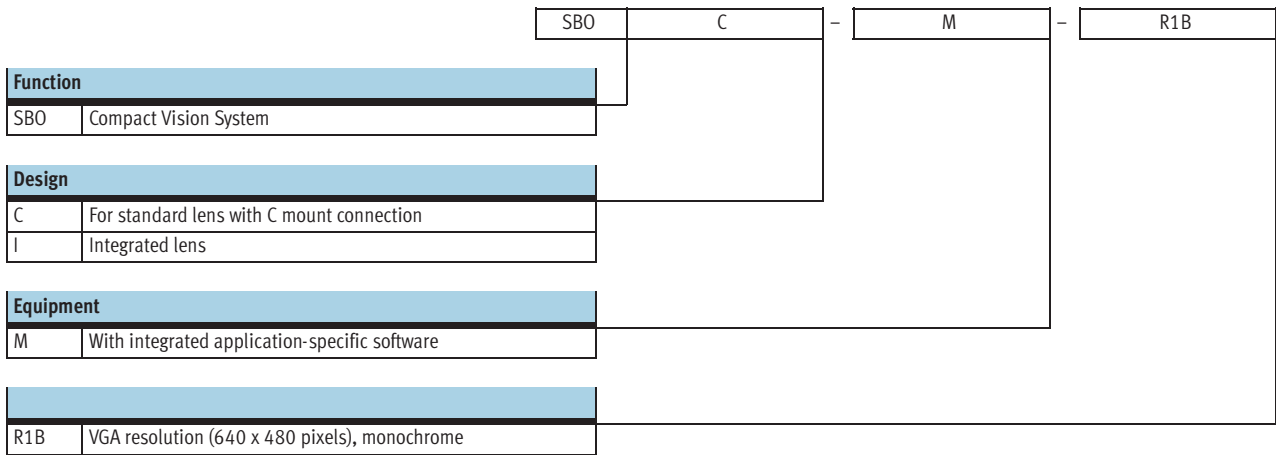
| SBO | C | – | M | – | R1B |
|---|---|---|---|---|---|

| Function | |
|---|---|
| SBO | Compact Vision System |

| Design | |
|---|---|
| C | For standard lens with C mount connection |
| I | Integrated lens |

| Equipment | |
|---|---|
| M | With integrated application-specific software |

| | |
|---|---|
| R1B | VGA resolution (640 x 480 pixels), monochrome |